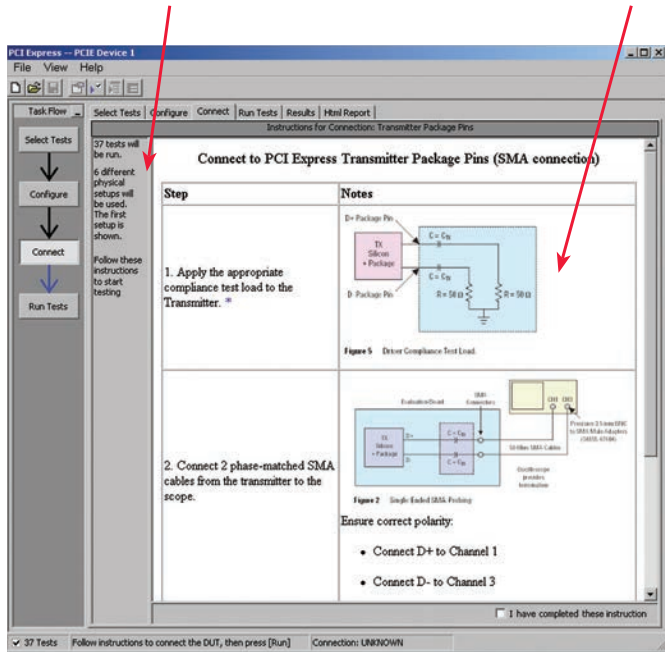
PCI Express -- PCIE Device 1

File View Help

Task Flow

Select Tests

Configure

Connect

Run Tests

Select Tests | Configure | Connect | Run Tests | Results | Html Report

Instructions for Connection: Transmitter Package Pins

37 tests will be run.

6 different physical setups will be used. The first setup is shown.

Follow these instructions to start testing

Connect to PCI Express Transmitter Package Pins (SMA connection)

| Step | Notes |
|---|---|
| 1. Apply the appropriate compliance test load to the Transmitter. * | D+ Package Pin, TX Silicon + Package, $C = C_{TX}$, $C = C_{TX}$, D- Package Pin, $R = 50\,\Omega$, $R = 50\,\Omega$. Figure 5 Driver Compliance Test Load. |
| 2. Connect 2 phase-matched SMA cables from the transmitter to the scope. | Evaluation Board, SMA Connectors, TX Silicon + Package, D+, D-, $C = C_{TX}$, $C = C_{TX}$, 50 Ohm SMA Cables, CH1, CH3, Precision 3.5 mm BNC to SMA Male Adapters (5022-4768), Oscilloscope provides termination. Figure 2 Single-Ended SMA Probing. Ensure correct polarity: • Connect D+ to Channel 1 • Connect D- to Channel 3 |

I have completed these instruction

37 Tests | Follow instructions to connect the DUT, then press [Run] | Connection: UNKNOWN